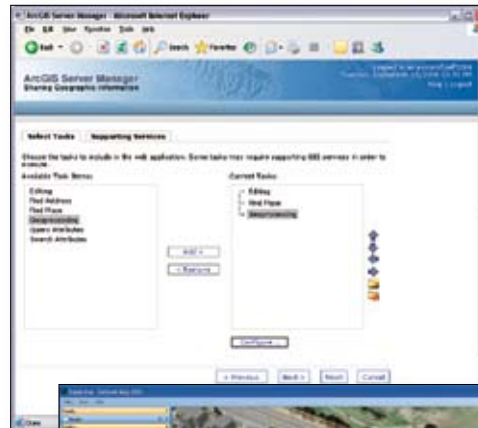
ArcGIS Server Manager - Microsoft Internet Explorer

File Edit View Favorites Tools Help

Back Search Favorites

ArcGIS Server Manager
Sharing Geographic Information

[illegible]
Help | Logout

Select Tasks | Supporting Services

Choose the tasks to include in the web application. Some tasks may require supporting GIS services in order to execute.

Available Task Items:
Editing
Find Address
Find Place
Geoprocessing
Query Attributes
Search Attributes

Add >
< Remove

Current Tasks:
Editing
Find Place
Geoprocessing

Configure...

< Previous | Next > | Finish | Cancel

Done